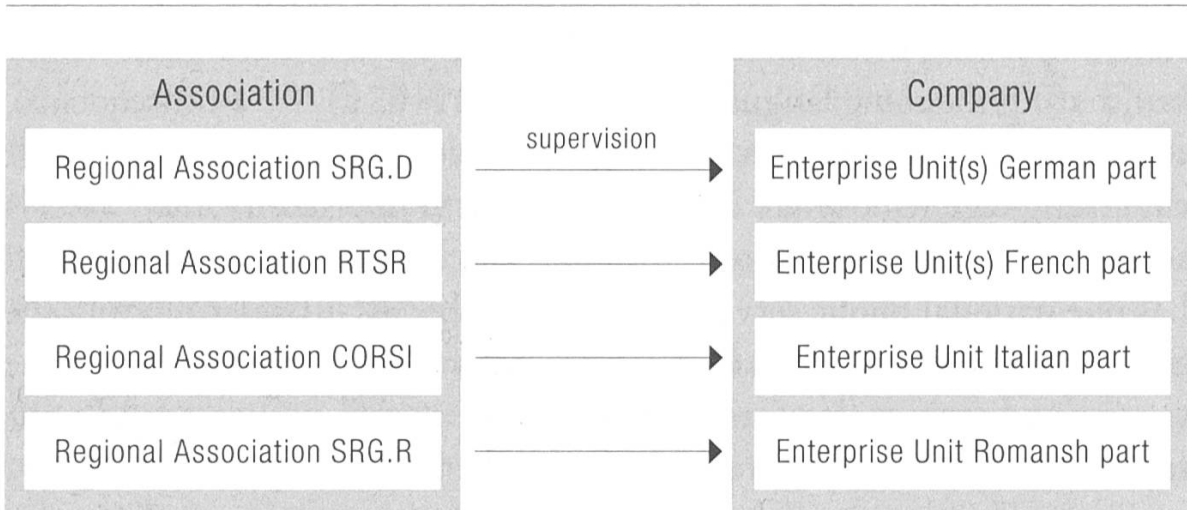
Association

Regional Association SRG.D

Regional Association RTSR

Regional Association CORSI

Regional Association SRG.R

supervision

Company

Enterprise Unit(s) German part

Enterprise Unit(s) French part

Enterprise Unit Italian part

Enterprise Unit Romansh part